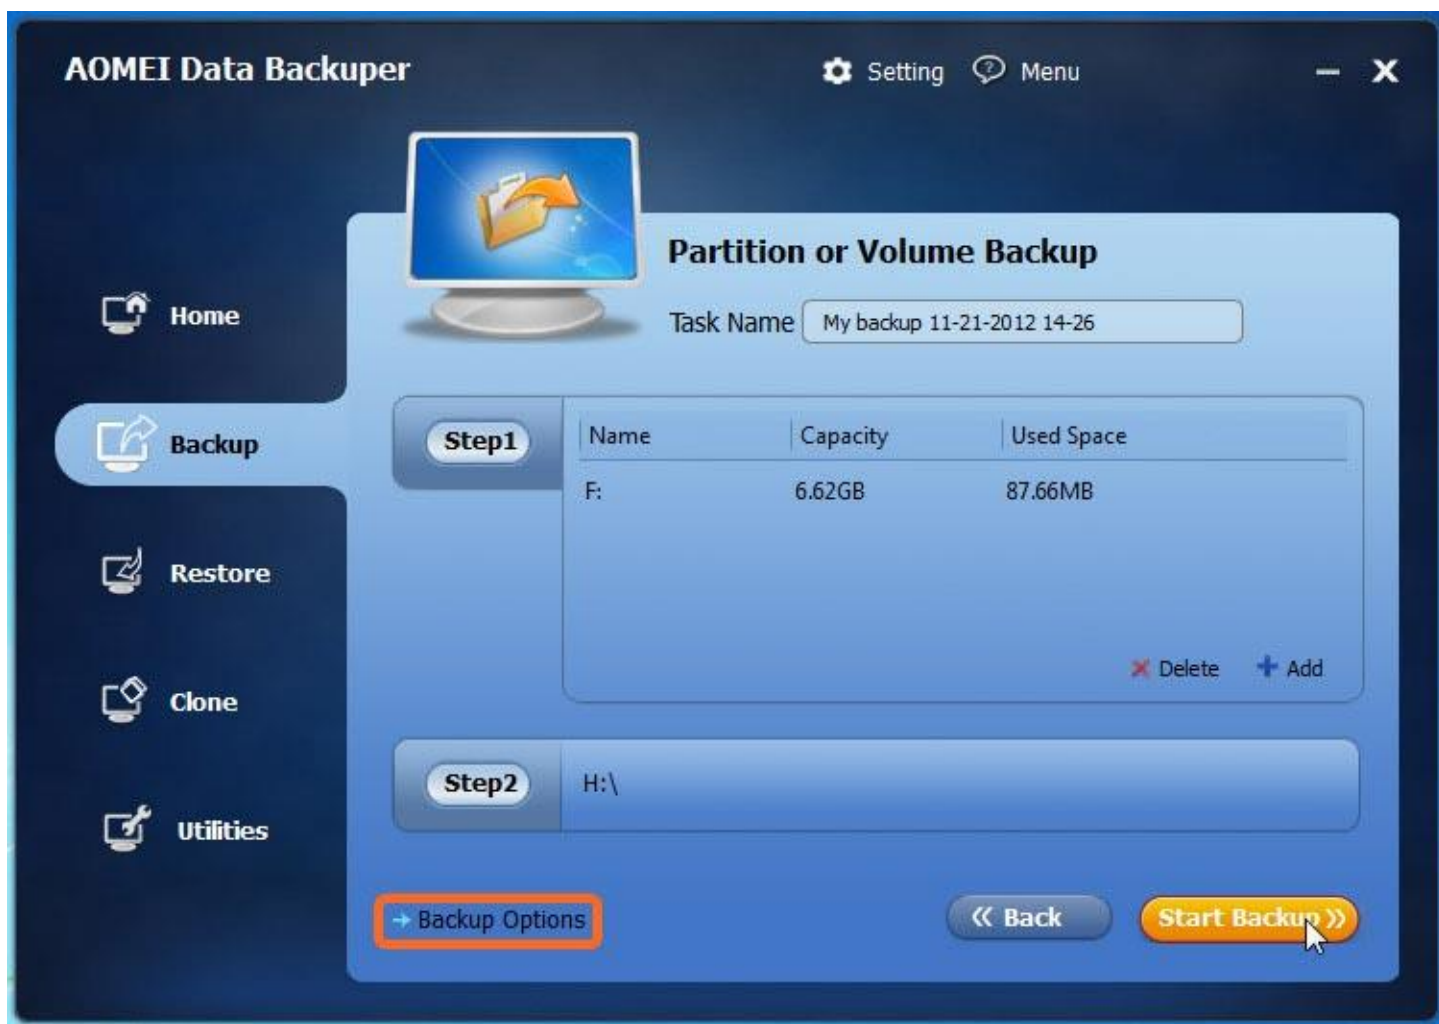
AOMEI Data Backuper

Setting Menu

Home

Backup

Restore

Clone

Utilities

Partition or Volume Backup

Task Name My backup 11-21-2012 14-26

Step1

| Name | Capacity | Used Space |
|---|---|---|
| F: | 6.62GB | 87.66MB |

Delete Add

Step2 H:\

Backup Options

« Back

Start Backup »